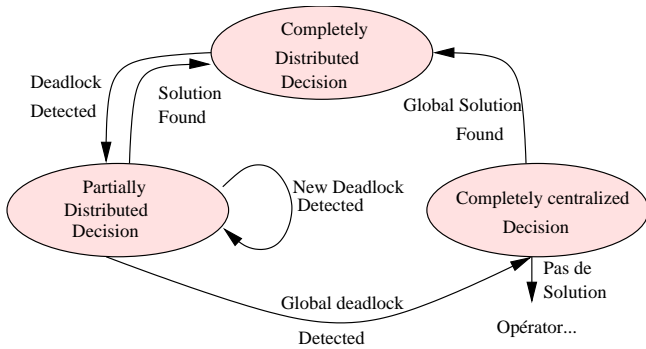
Completely Distributed Decision

Deadlock Detected

Solution Found

Global Solution Found

Partially Distributed Decision

New Deadlock Detected

Completely centralized Decision

Pas de Solution

Global deadlock Detected

Opérator...